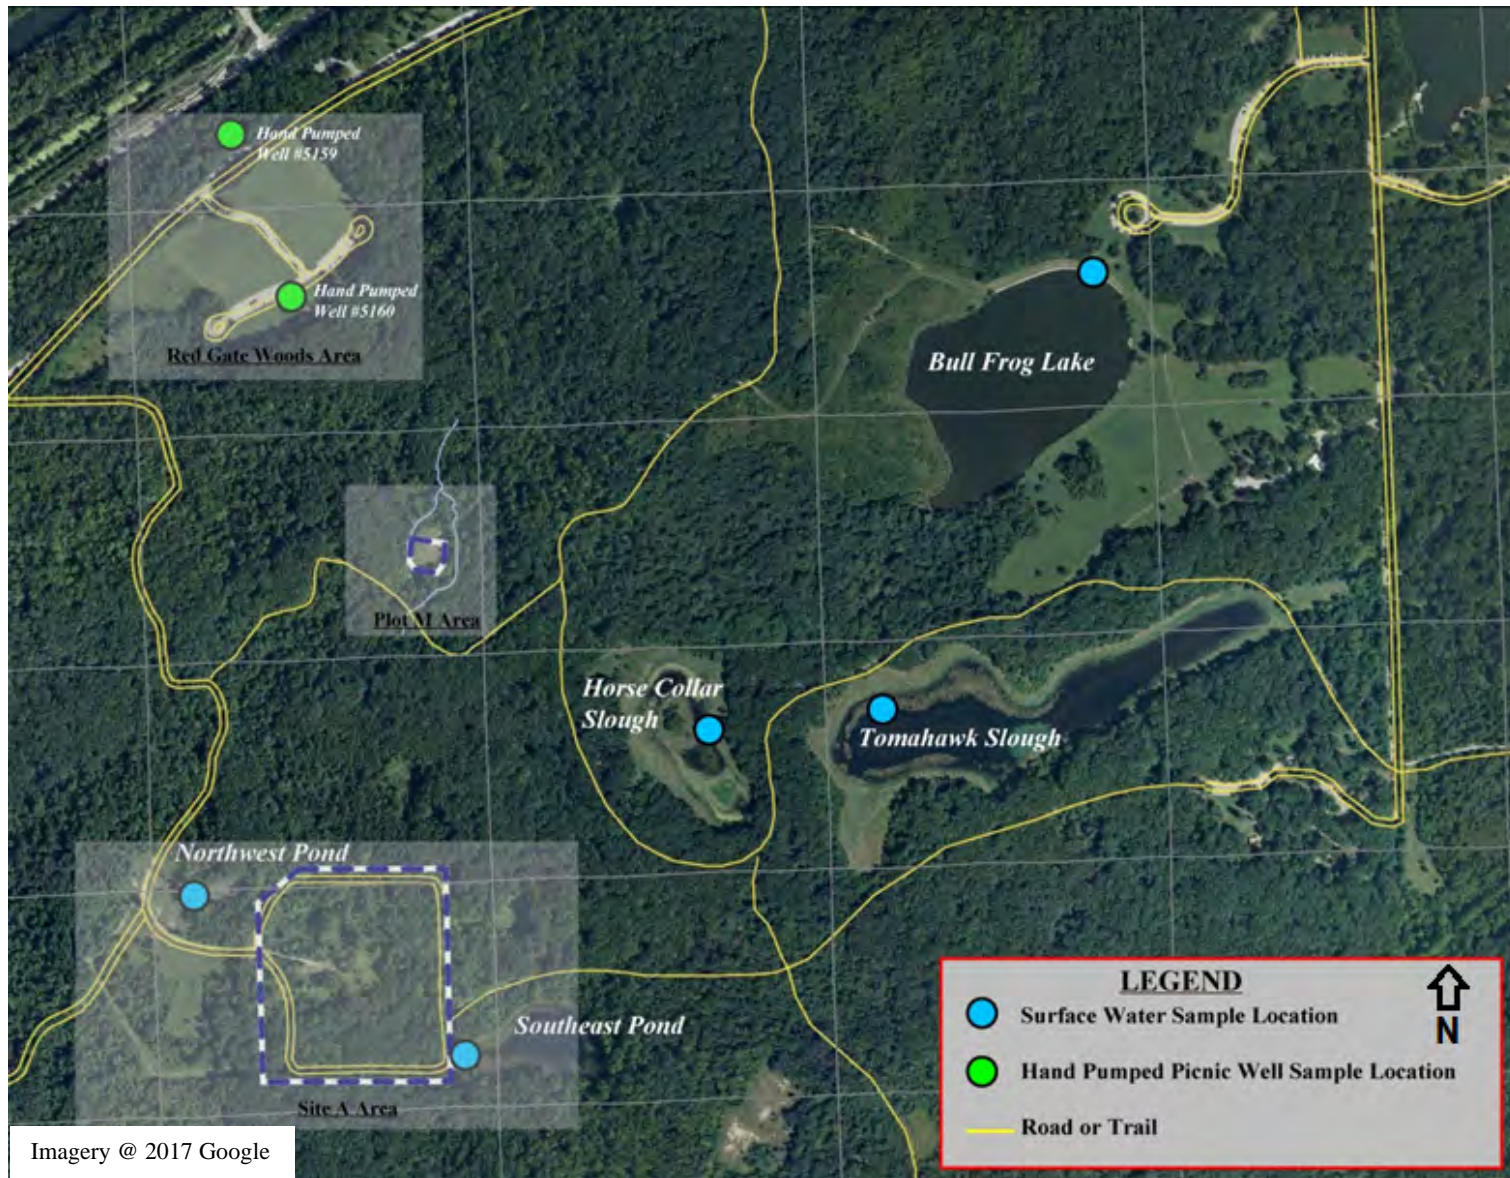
Hand Pumped Well #5159

Hand Pumped Well #5160

Red Gate Woods Area

Bull Frog Lake

Plot M Area

Horse Collar Slough

Tomahawk Slough

Northwest Pond

Southeast Pond

Site A Area

LEGEND

Surface Water Sample Location

Hand Pumped Picnic Well Sample Location

Road or Trail

N

Imagery @ 2017 Google